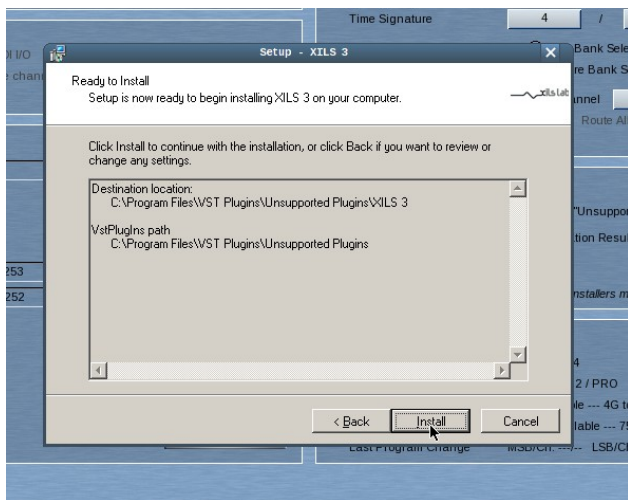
Time Signature

4

/

I I/O

chan

Bank Sele

re Bank S

nnel

Route Al

Setup - XILS 3

Ready to Install

Setup is now ready to begin installing XILS 3 on your computer.

xils lab

Click Install to continue with the installation, or click Back if you want to review or change any settings.

Destination location:
C:\Program Files\VST Plugins\Unsupported Plugins\XILS 3

VstPlugIns path
C:\Program Files\VST Plugins\Unsupported Plugins

"Unsuppor

tion Resu

253

252

nstallers m

4

2 / PRO

le --- 4G t

lable --- 7

< Back

Install

Cancel

Last Program Change

MSB/Ch. ---/-- LSB/C